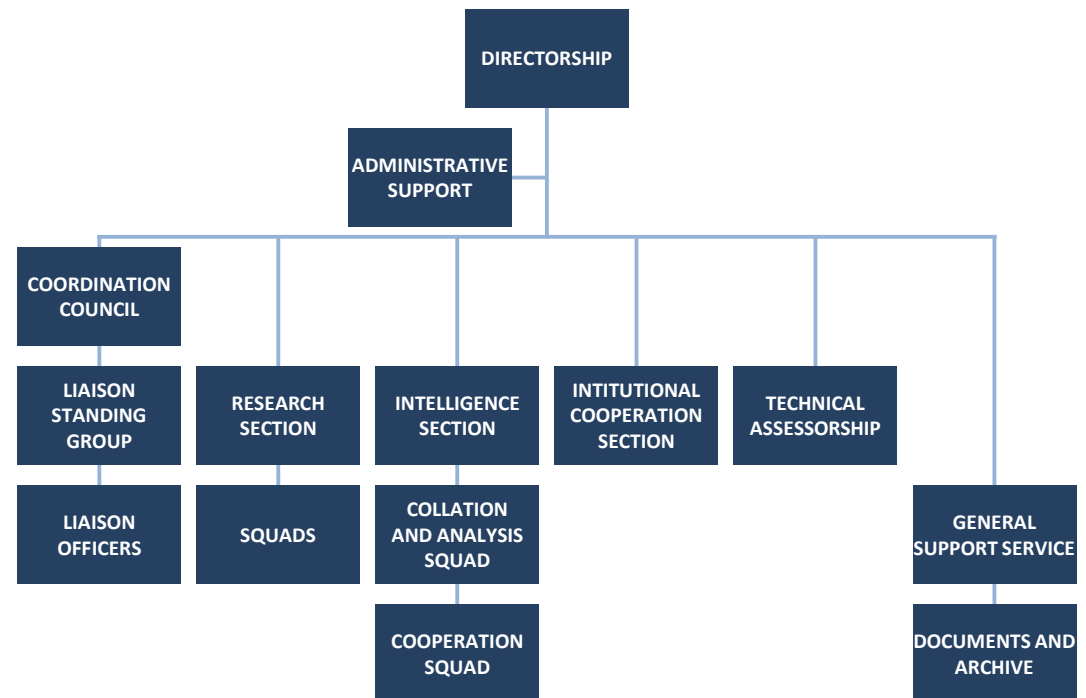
DIRECTORSHIP

ADMINISTRATIVE SUPPORT

COORDINATION COUNCIL

LIAISON STANDING GROUP

LIAISON OFFICERS

RESEARCH SECTION

SQUADS

INTELLIGENCE SECTION

COLLATION AND ANALYSIS SQUAD

COOPERATION SQUAD

INTITUTIONAL COOPERATION SECTION

TECHNICAL ASSESSORSHIP

GENERAL SUPPORT SERVICE

DOCUMENTS AND ARCHIVE